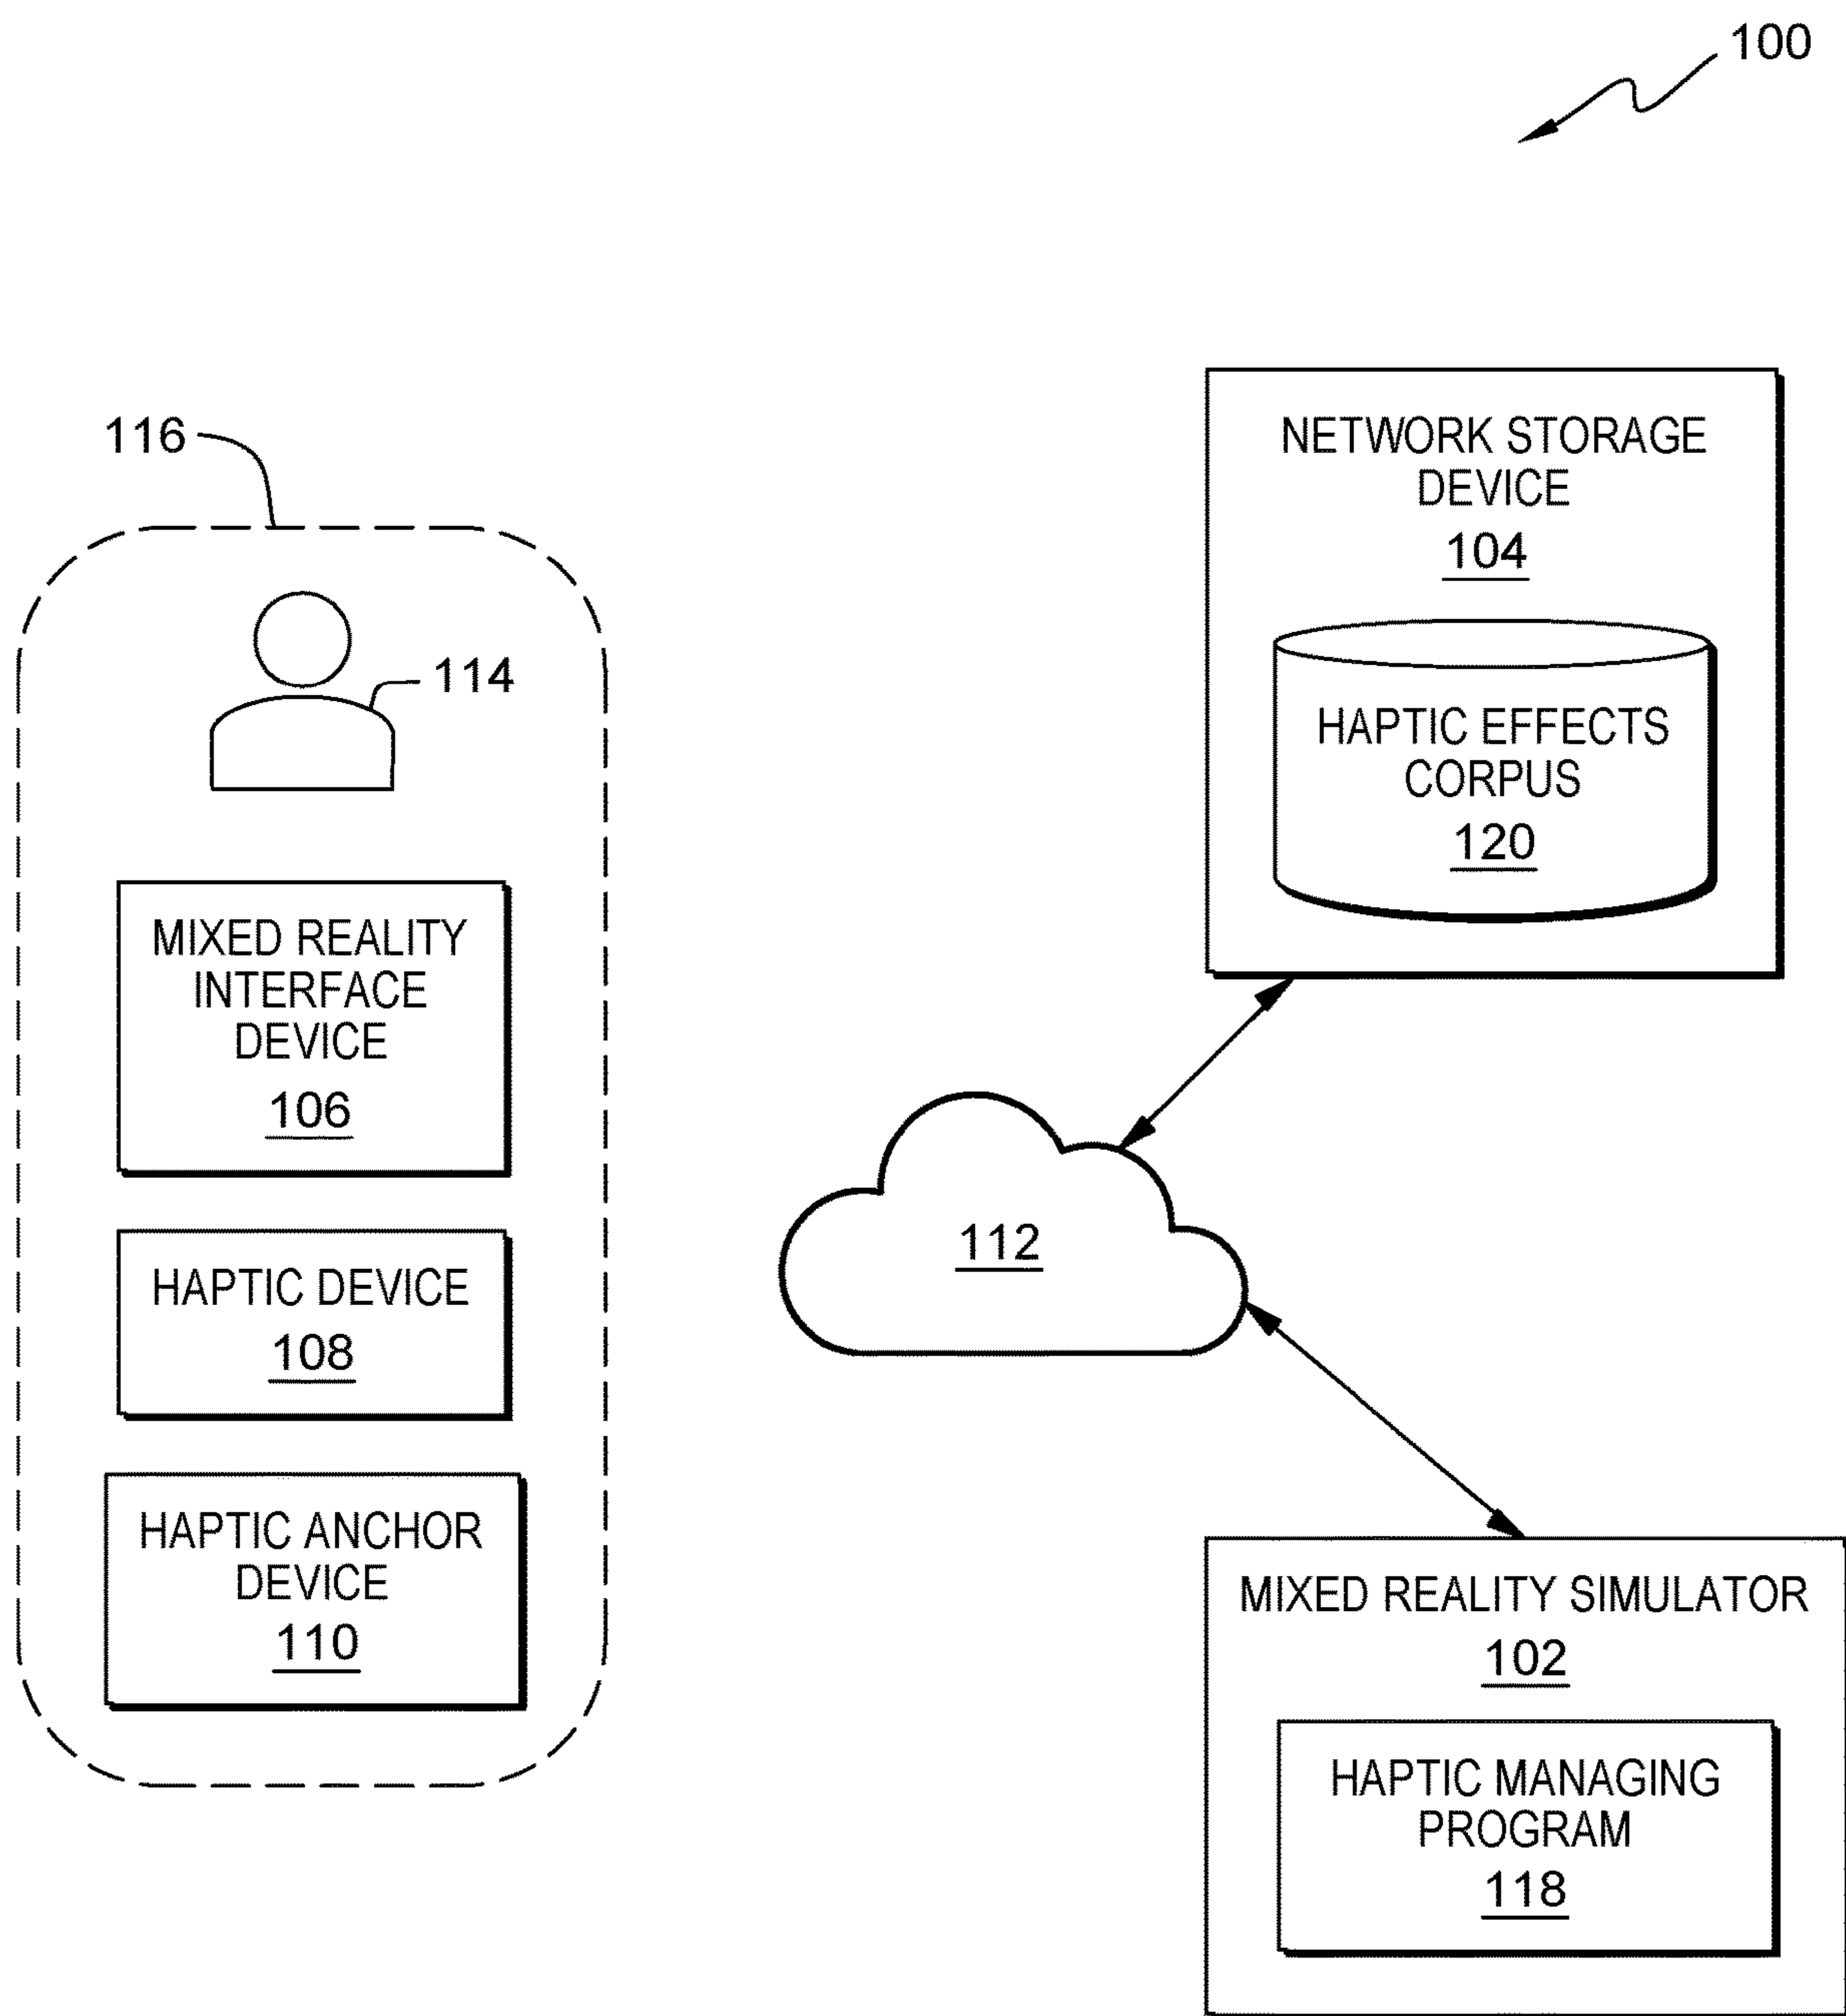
100

116

114

MIXED REALITY INTERFACE DEVICE
106

HAPTIC DEVICE
108

HAPTIC ANCHOR DEVICE
110

NETWORK STORAGE DEVICE
104

HAPTIC EFFECTS CORPUS
120

112

MIXED REALITY SIMULATOR
102

HAPTIC MANAGING PROGRAM
118